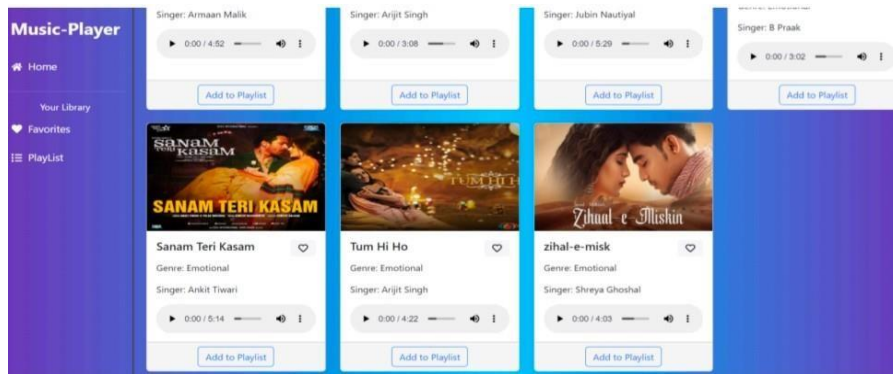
Music-Player

Home

Your Library

Favorites

PlayList

Singer: Armaan Malik

0:00 / 4:52

Add to Playlist

Singer: Arijit Singh

0:00 / 3:08

Add to Playlist

Singer: Jubin Nautiyal

0:00 / 5:29

Add to Playlist

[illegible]

Singer: B Praak

0:00 / 3:02

Add to Playlist

SANAM TERI KASAM

SANAM TERI KASAM

Sanam Teri Kasam

Genre: Emotional

Singer: Ankit Tiwari

0:00 / 5:14

Add to Playlist

TUM HI HO

Tum Hi Ho

Genre: Emotional

Singer: Arijit Singh

0:00 / 4:22

Add to Playlist

Zihaal - e - Miskin

zihal-e-misk

Genre: Emotional

Singer: Shreya Ghoshal

0:00 / 4:03

Add to Playlist